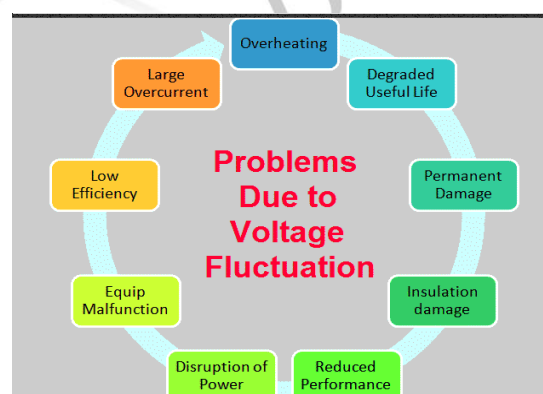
Problems Due to Voltage Fluctuation

Overheating

Degraded Useful Life

Permanent Damage

Insulation damage

Reduced Performance

Disruption of Power

Equip Malfunction

Low Efficiency

Large Overcurrent